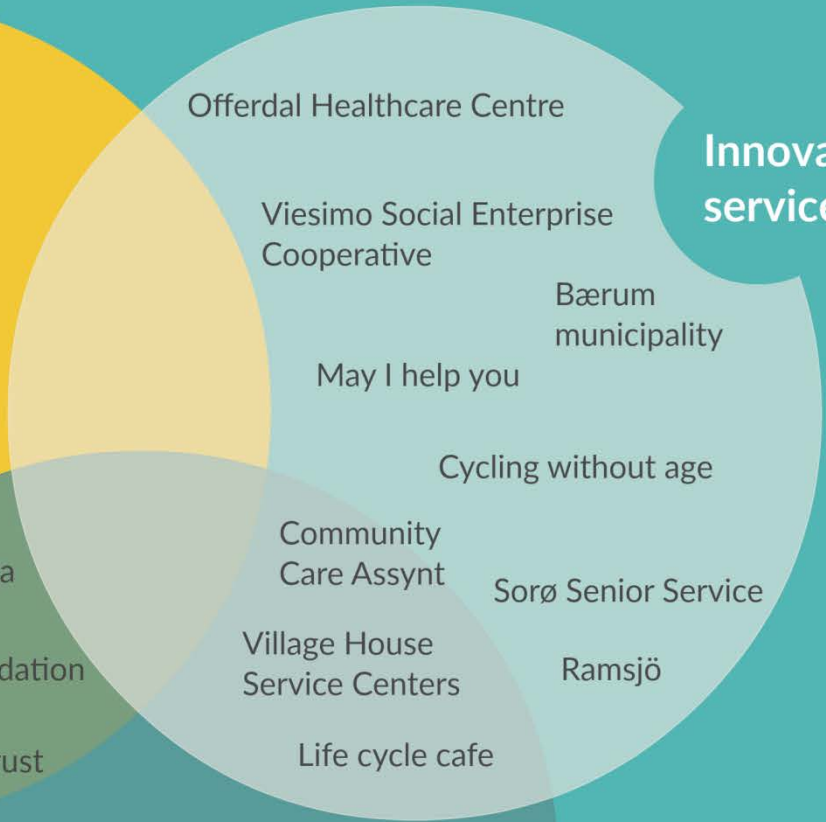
Offerdal Healthcare Centre

Innova
service

Viesimo Social Enterprise Cooperative

Bærum municipality

May I help you

Cycling without age

Community Care Assynt

Sorø Senior Service

a

Village House Service Centers

dation

Ramsjö

Life cycle cafe

rust